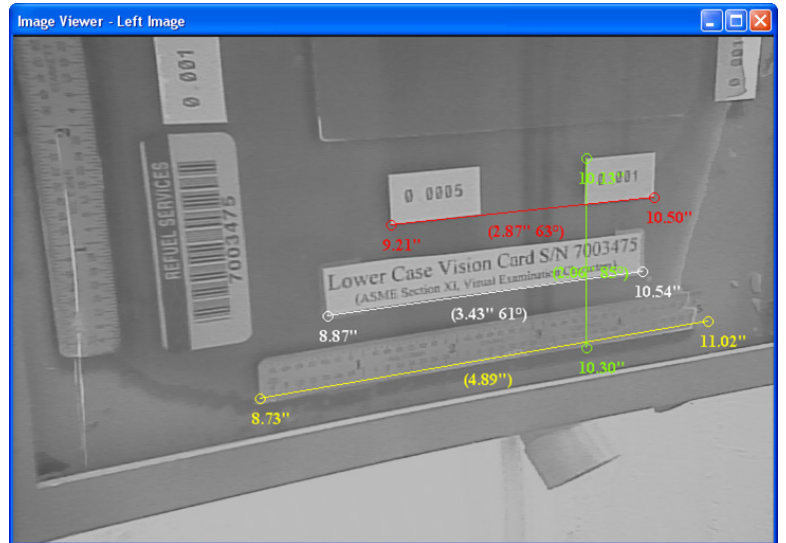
Image Viewer - Left Image

0 001

REFUEL SERVICES

7003475

0 0005

10.23"

0 001

9.21"

(2.87" 63°)

10.50"

Lower Case Vision Card S/N 7003475

(ASME Section XI, Visual Examina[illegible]

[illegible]

10.54"

8.87"

(3.43" 61°)

11.02"

10.30"

(4.89")

8.73"

0 001